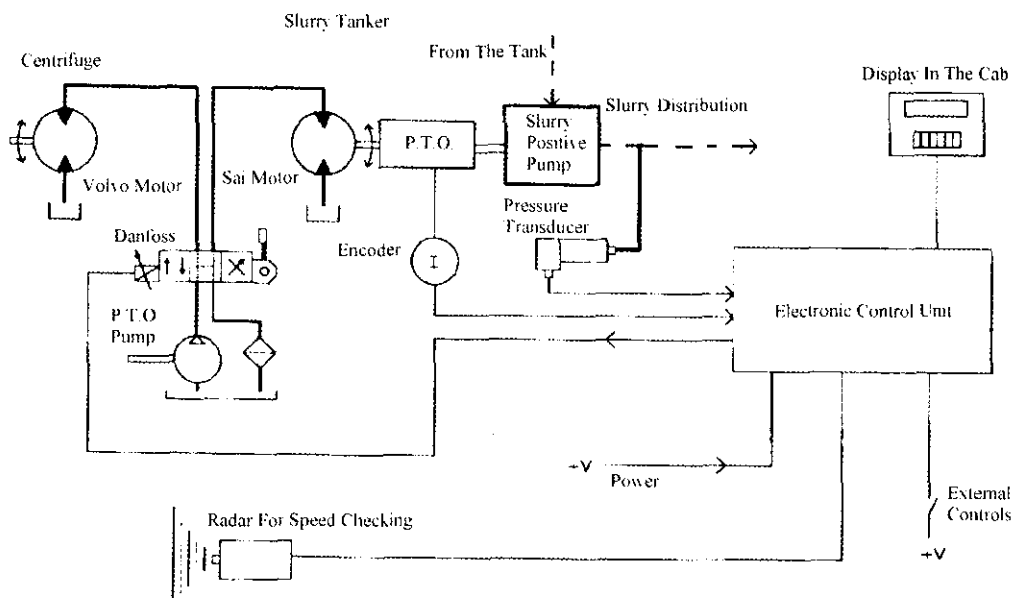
Slurry Tanker

From The Tank

Centrifuge

Display In The Cab

Slurry Distribution

Slurry Positive Pump

P.T.O.

Volvo Motor

Sai Motor

Pressure Transducer

Danfoss

Encoder

I

P.T.O Pump

Electronic Control Unit

+V

Power

Radar For Speed Checking

External Controls

+V